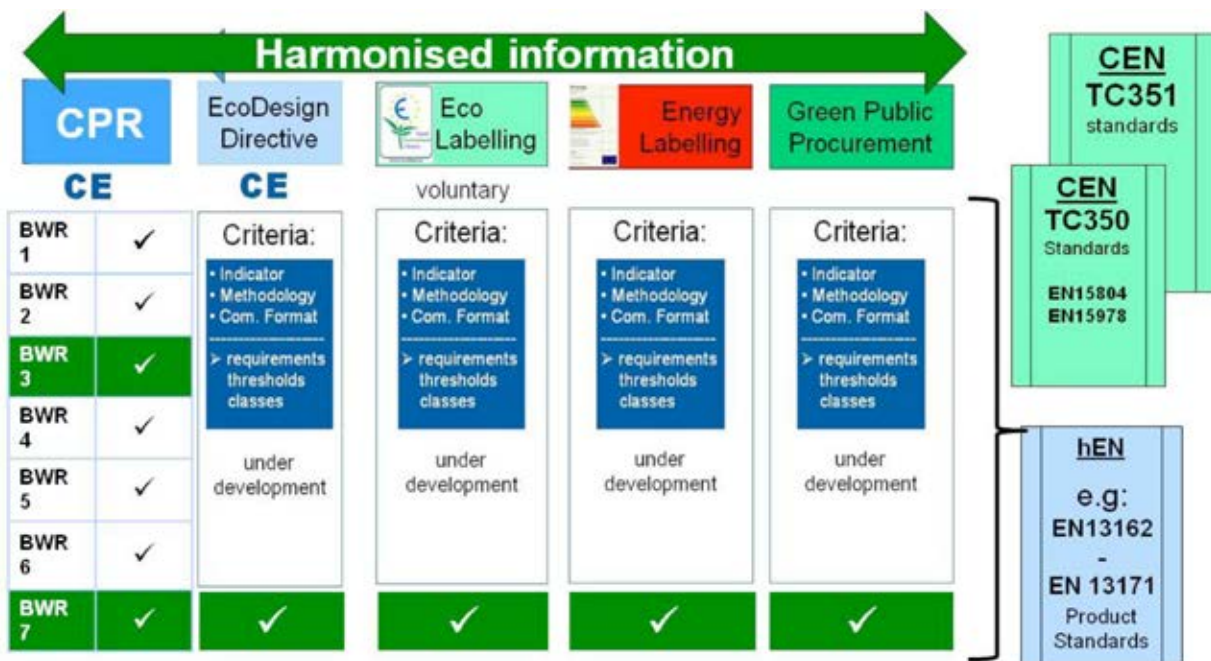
Harmonised information

CPR

EcoDesign Directive

Eco Labelling

Energy Labelling

Green Public Procurement

CE

CE

voluntary

| BWR 1 | ✓ |
|---|---|
| BWR 2 | ✓ |
| BWR 3 | ✓ |
| BWR 4 | ✓ |
| BWR 5 | ✓ |
| BWR 6 | ✓ |
| BWR 7 | ✓ |

Criteria:
• Indicator
• Methodology
• Com. Format
➢ requirements thresholds classes

under development

✓

Criteria:
• Indicator
• Methodology
• Com. Format
➢ requirements thresholds classes

under development

✓

Criteria:
• Indicator
• Methodology
• Com. Format
➢ requirements thresholds classes

under development

✓

Criteria:
• Indicator
• Methodology
• Com. Format
➢ requirements thresholds classes

under development

✓

CEN TC351 standards

CEN TC350 Standards

EN15804
EN15978

hEN

e.g:
EN13162
-
EN 13171
Product Standards